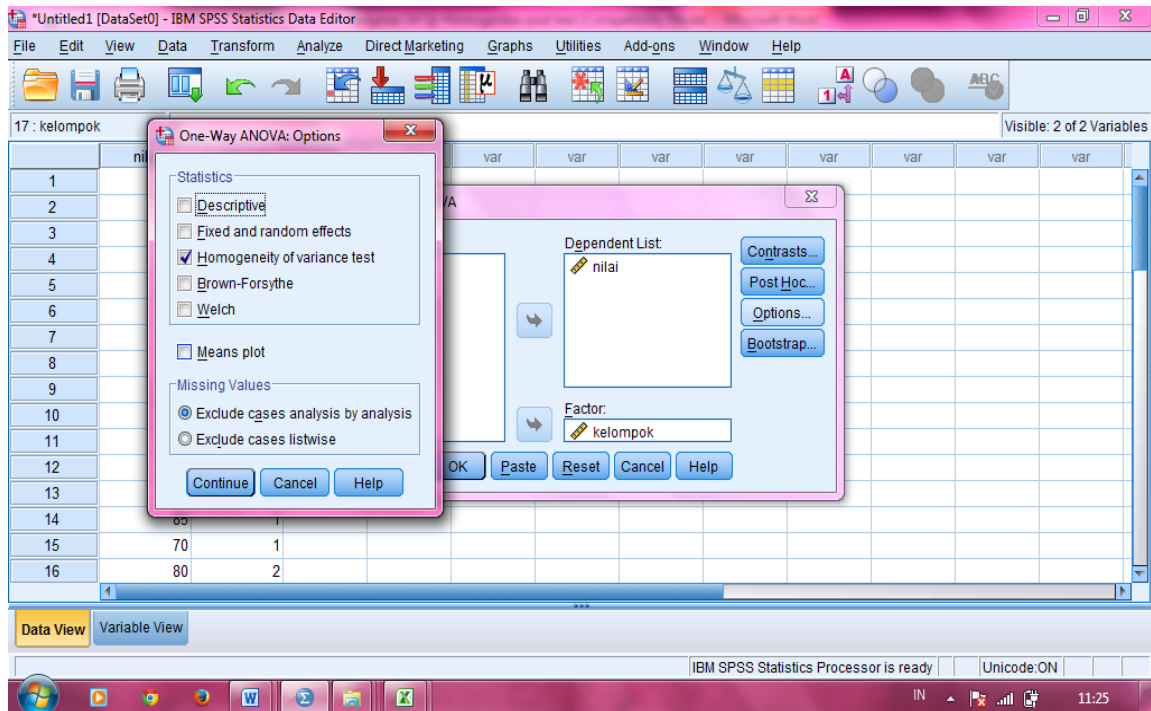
*Untitled1 [DataSet0] - IBM SPSS Statistics Data Editor

File Edit View Data Transform Analyze Direct Marketing Graphs Utilities Add-ons Window Help

17 : kelompok

Visible: 2 of 2 Variables

| | nil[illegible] | | var | var | var | var | var | var | var | var | var |
|---|---|---|---|---|---|---|---|---|---|---|---|
| 1 | | | | | | | | | | | |
| 2 | | | | | | | | | | | |
| 3 | | | | | | | | | | | |
| 4 | | | | | | | | | | | |
| 5 | | | | | | | | | | | |
| 6 | | | | | | | | | | | |
| 7 | | | | | | | | | | | |
| 8 | | | | | | | | | | | |
| 9 | | | | | | | | | | | |
| 10 | | | | | | | | | | | |
| 11 | | | | | | | | | | | |
| 12 | | | | | | | | | | | |
| 13 | | | | | | | | | | | |
| 14 | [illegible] | 1 | | | | | | | | | |
| 15 | 70 | 1 | | | | | | | | | |
| 16 | 80 | 2 | | | | | | | | | |

One-Way ANOVA: Options

Statistics
Descriptive
Fixed and random effects
Homogeneity of variance test
Brown-Forsythe
Welch

Means plot

Missing Values
Exclude cases analysis by analysis
Exclude cases listwise

Continue Cancel Help

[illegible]VA

Dependent List:
nilai

Contrasts...
Post Hoc...
Options...
Bootstrap...

Factor:
kelompok

OK Paste Reset Cancel Help

Data View Variable View

IBM SPSS Statistics Processor is ready Unicode:ON

IN 11:25